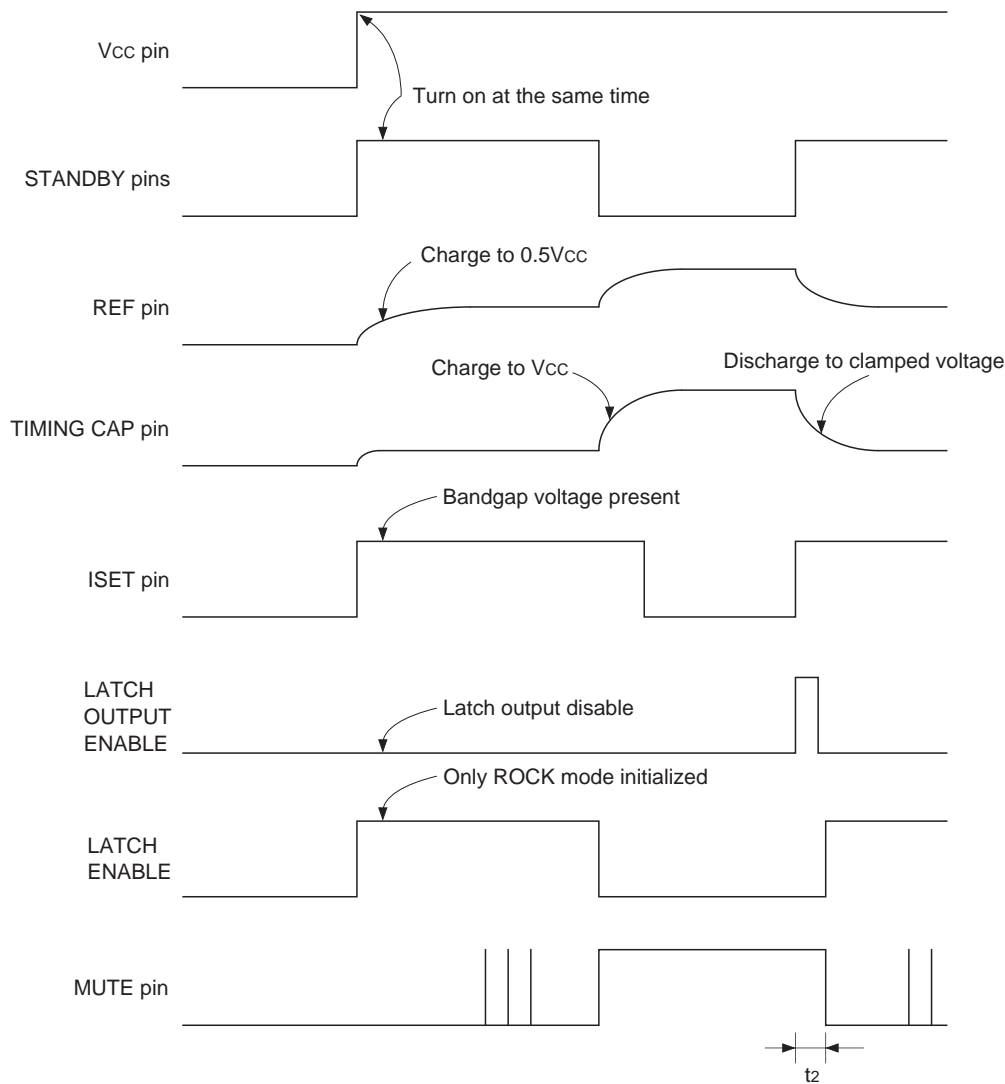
Vcc pin

Turn on at the same time

STANDBY pins

Charge to 0.5Vcc

REF pin

Charge to Vcc

Discharge to clamped voltage

TIMING CAP pin

Bandgap voltage present

ISET pin

LATCH OUTPUT ENABLE

Latch output disable

Only ROCK mode initialized

LATCH ENABLE

MUTE pin

$t_2$